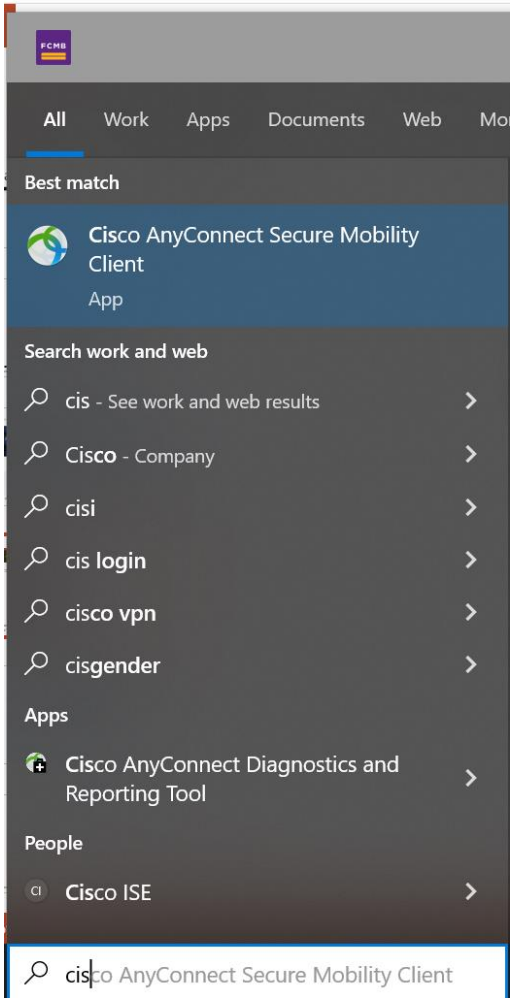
FCMB

All Work Apps Documents Web Mo

Best match

Cisco AnyConnect Secure Mobility Client
App

Search work and web

cis - See work and web results

Cisco - Company

cisi

cis login

cisco vpn

cisgender

Apps

Cisco AnyConnect Diagnostics and Reporting Tool

People

CI Cisco ISE

cisco AnyConnect Secure Mobility Client